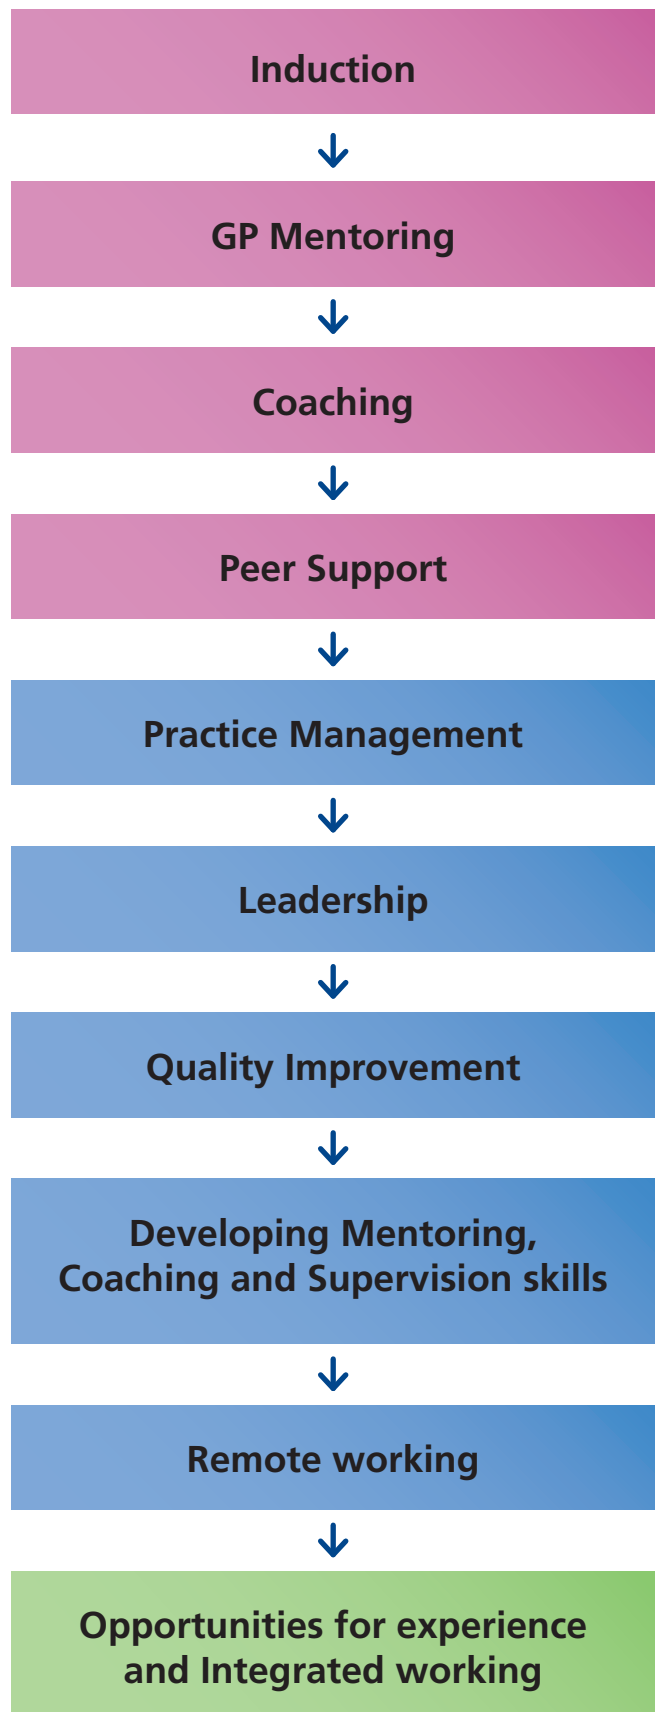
Induction

GP Mentoring

Coaching

Peer Support

Practice Management

Leadership

Quality Improvement

Developing Mentoring, Coaching and Supervision skills

Remote working

Opportunities for experience and Integrated working